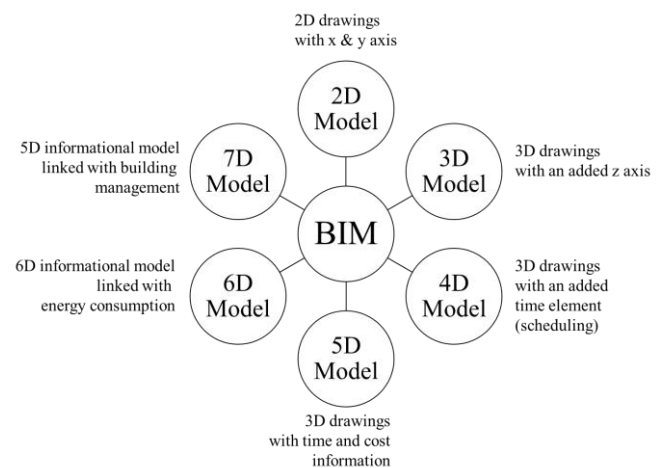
2D drawings with x & y axis

2D Model

5D informational model linked with building management

7D Model

3D Model

3D drawings with an added z axis

BIM

6D informational model linked with energy consumption

6D Model

4D Model

3D drawings with an added time element (scheduling)

5D Model

3D drawings with time and cost information